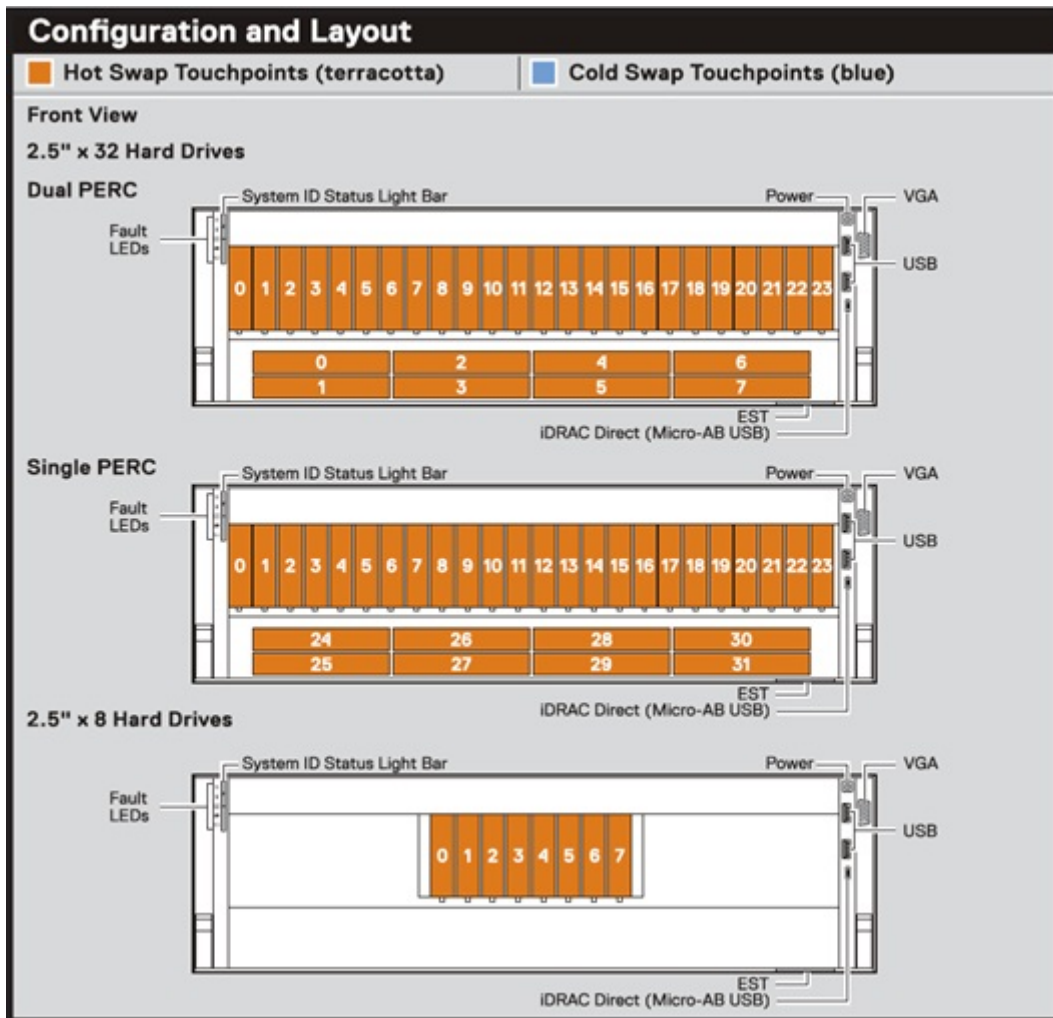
Configuration and Layout

Hot Swap Touchpoints (terracotta)

Cold Swap Touchpoints (blue)

Front View

2.5" x 32 Hard Drives

Dual PERC

System ID Status Light Bar

Power

VGA

Fault LEDs

USB

0 1 2 3 4 5 6 7 8 9 10 11 12 13 14 15 16 17 18 19 20 21 22 23

0 2 4 6

1 3 5 7

EST

iDRAC Direct (Micro-AB USB)

Single PERC

System ID Status Light Bar

Power

VGA

Fault LEDs

USB

0 1 2 3 4 5 6 7 8 9 10 11 12 13 14 15 16 17 18 19 20 21 22 23

24 26 28 30

25 27 29 31

EST

iDRAC Direct (Micro-AB USB)

2.5" x 8 Hard Drives

System ID Status Light Bar

Power

VGA

Fault LEDs

USB

0 1 2 3 4 5 6 7

EST

iDRAC Direct (Micro-AB USB)